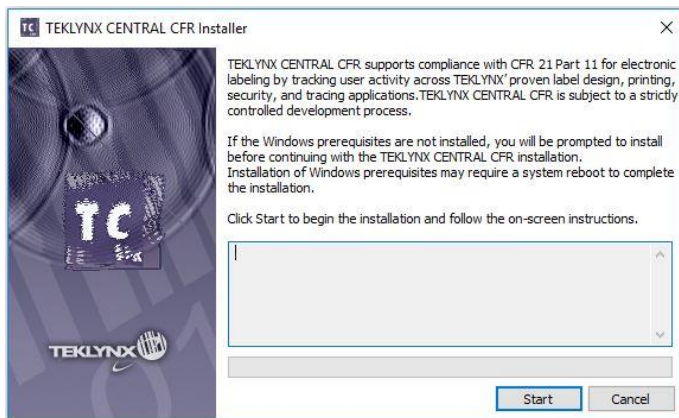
TC TEKLYNX CENTRAL CFR Installer

×

TEKLYNX CENTRAL CFR supports compliance with CFR 21 Part 11 for electronic labeling by tracking user activity across TEKLYNX' proven label design, printing, security, and tracing applications.TEKLYNX CENTRAL CFR is subject to a strictly controlled development process.

If the Windows prerequisites are not installed, you will be prompted to install before continuing with the TEKLYNX CENTRAL CFR installation. Installation of Windows prerequisites may require a system reboot to complete the installation.

Click Start to begin the installation and follow the on-screen instructions.

TC

TEKLYNX

Start

Cancel